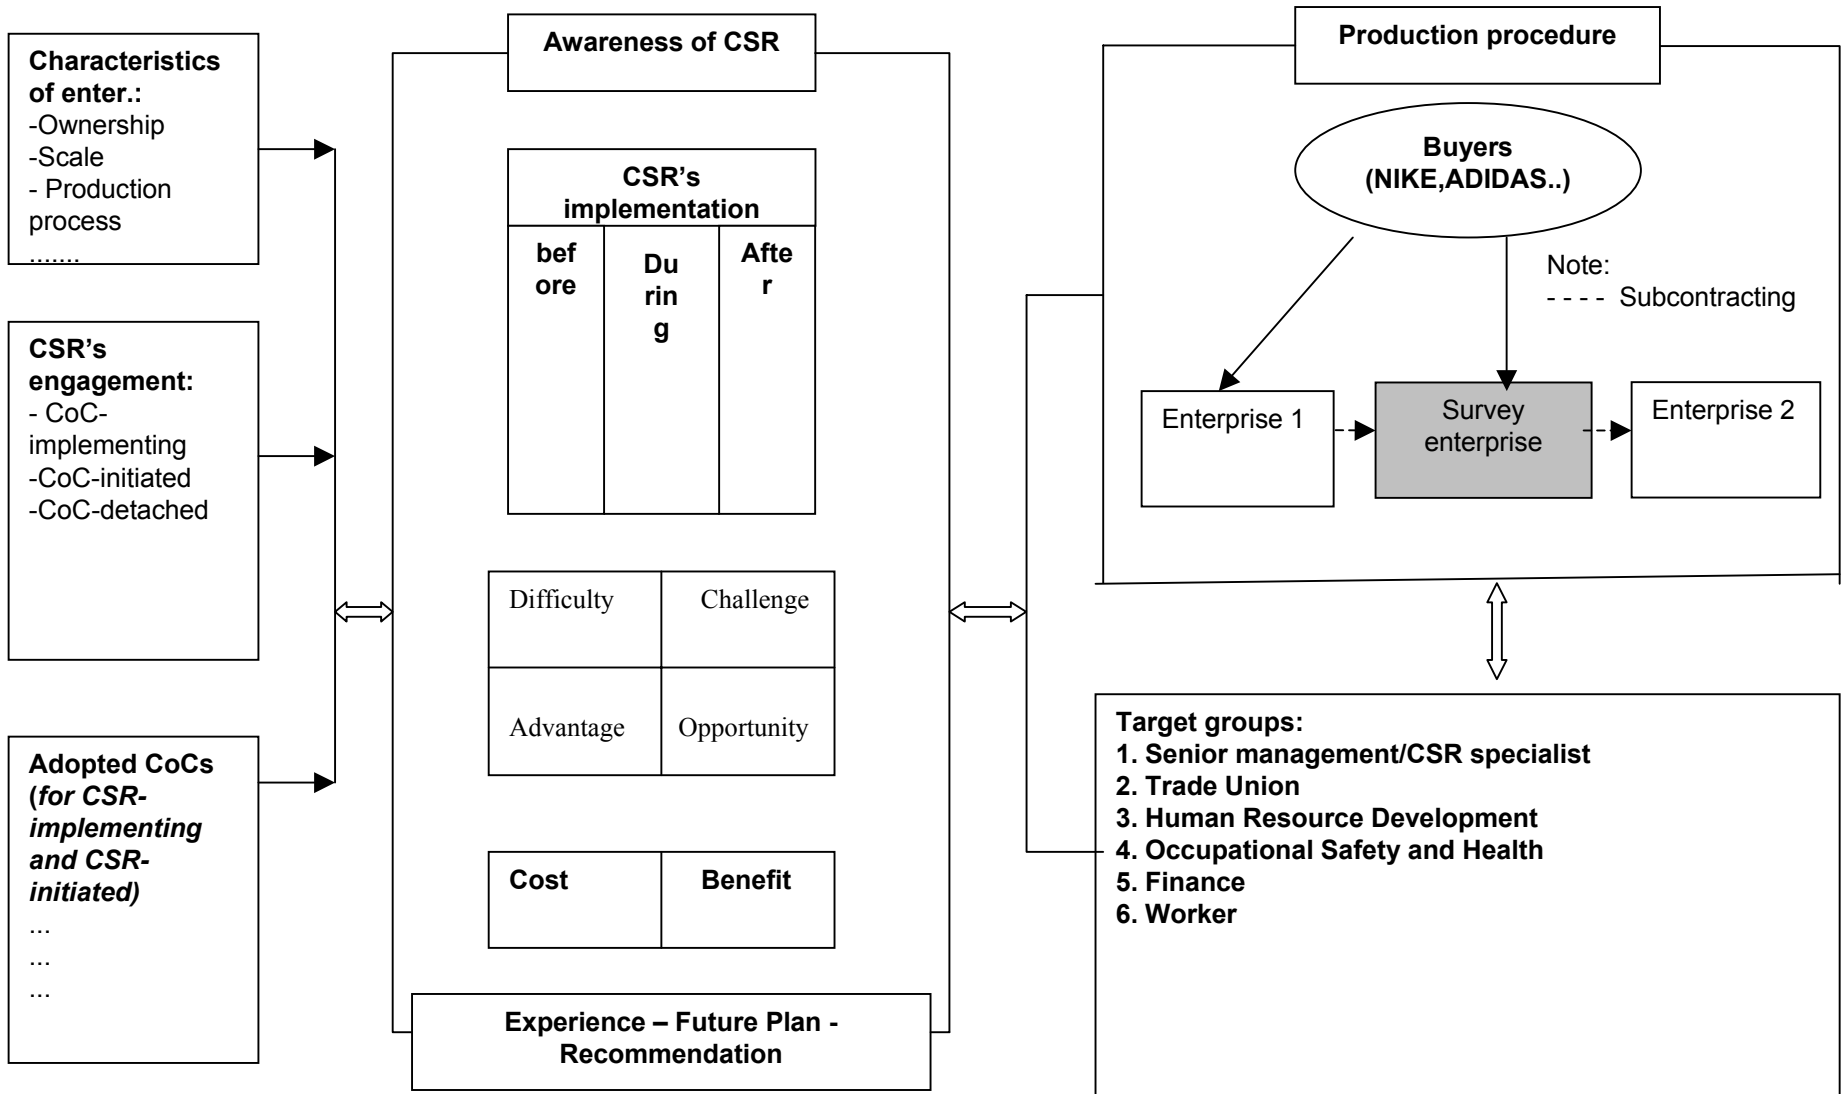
Characteristics of enter.:
-Ownership
-Scale
- Production process
.......

CSR's engagement:
- CoC-implementing
-CoC-initiated
-CoC-detached

Adopted CoCs (*for CSR-implementing and CSR-initiated)*
...
...
...

Awareness of CSR

| CSR's implementation | | |
|---|---|---|
| bef ore | Du rin g | Afte r |

| Difficulty | Challenge |
|---|---|
| Advantage | Opportunity |

| Cost | Benefit |
|---|---|

Experience – Future Plan - Recommendation

Production procedure

Buyers (NIKE,ADIDAS..)

Note:
- - - - Subcontracting

Enterprise 1
Survey enterprise
Enterprise 2

Target groups:
1. Senior management/CSR specialist
2. Trade Union
3. Human Resource Development
4. Occupational Safety and Health
5. Finance
6. Worker